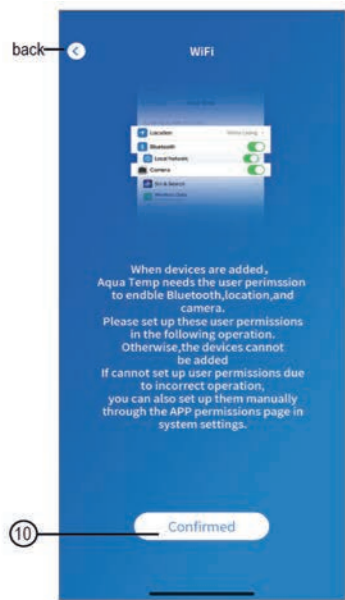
back

WiFi

Location
Bluetooth
Local Network
Camera
Siri & Search

When devices are added,
Aqua Temp needs the user perimssion to endble Bluetooth,location,and camera.
Please set up these user permissions in the following operation.
Otherwise,the devices cannot be added
If cannot set up user permissions due to incorrect operation,
you can also set up them manually through the APP permissions page in system settings.

10

Confirmed